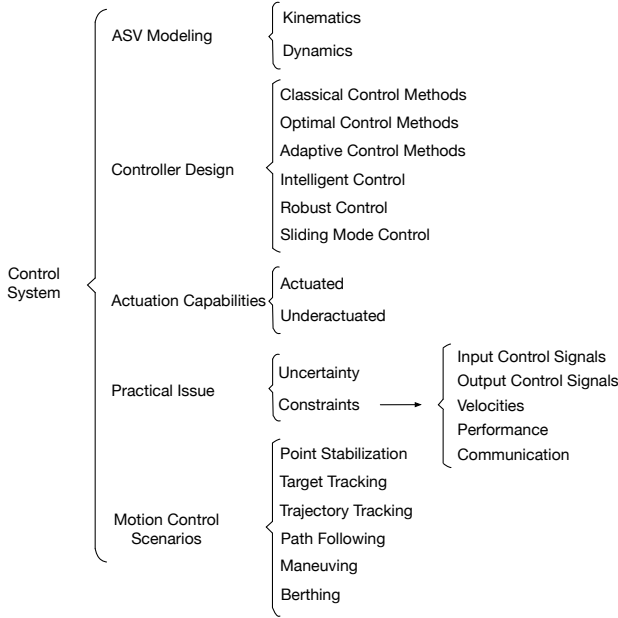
Control System

ASV Modeling
Kinematics
Dynamics

Controller Design
Classical Control Methods
Optimal Control Methods
Adaptive Control Methods
Intelligent Control
Robust Control
Sliding Mode Control

Actuation Capabilities
Actuated
Underactuated

Practical Issue
Uncertainty
Constraints
Input Control Signals
Output Control Signals
Velocities
Performance
Communication

Motion Control Scenarios
Point Stabilization
Target Tracking
Trajectory Tracking
Path Following
Maneuving
Berthing